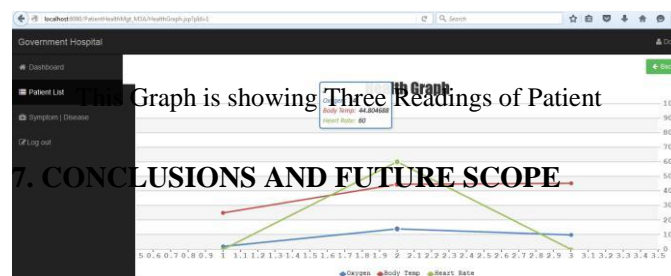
localhost:8080/PatientHealthMgt_M38/HealthGraph.jsp?pId=1

Search

Government Hospital

Dashboard

Patient List

Symptom | Disease

Log out

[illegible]lth Graph

Body Temp: 44.804688

Heart Rate: 60

This Graph is showing Three Readings of Patient

7. CONCLUSIONS AND FUTURE SCOPE

10
90
80
70
60
50
40
30
20
10
0

5 0.6 0.7 0.8 0.9 1 1.1 1.2 1.3 1.4 1.5 1.6 1.7 1.8 1.9 2 2.1 2.2 2.3 2.4 2.5 2.6 2.7 2.8 2.9 3 3.1 3.2 3.3 3.4 3.5

Oxygen Body Temp Heart Rate